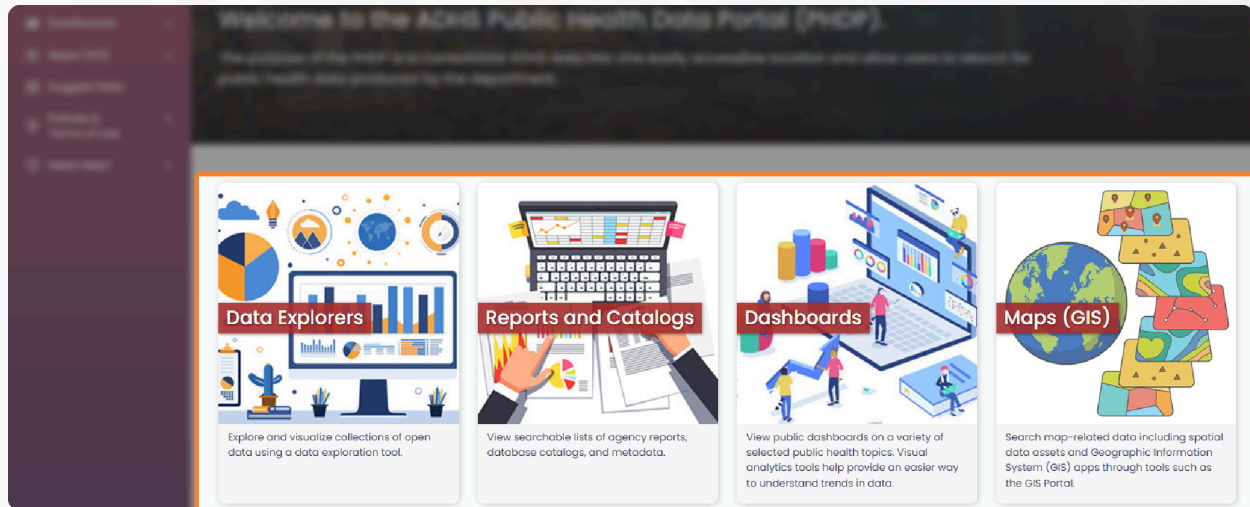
Dashboards

Maps (GIS)

Suggest Data

Feedback
Terms of Use

Need Help?

Welcome to the ADHS Public Health Data Portal (PHDP).

The purpose of the PHDP is to consolidate ADHS data into one easily accessible location and allow users to search for public health data produced by the department.

Data Explorers

Explore and visualize collections of open data using a data exploration tool.

Reports and Catalogs

View searchable lists of agency reports, database catalogs, and metadata.

Dashboards

View public dashboards on a variety of selected public health topics. Visual analytics tools help provide an easier way to understand trends in data.

Maps (GIS)

Search map-related data including spatial data assets and Geographic Information System (GIS) apps through tools such as the GIS Portal.